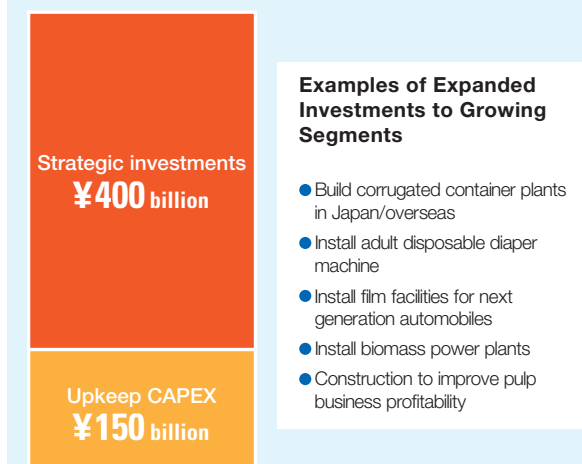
Strategic investments
¥400 billion

Upkeep CAPEX
¥150 billion

Examples of Expanded Investments to Growing Segments

● Build corrugated container plants in Japan/overseas
● Install adult disposable diaper machine
● Install film facilities for next generation automobiles
● Install biomass power plants
● Construction to improve pulp business profitability